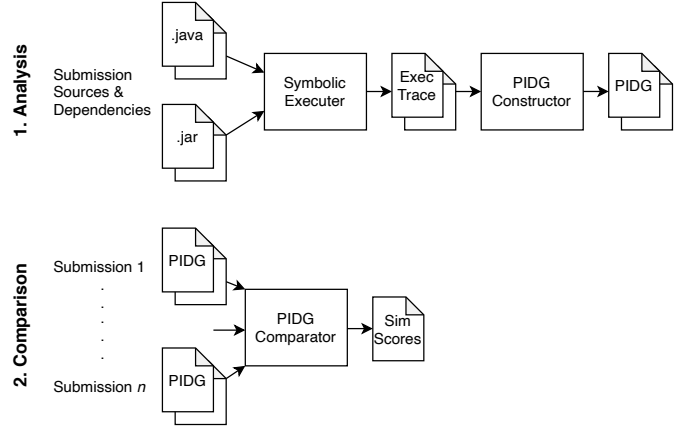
1. Analysis

Submission Sources & Dependencies

.java

.jar

Symbolic Executer

Exec Trace

PIDG Constructor

PIDG

2. Comparison

Submission 1

.
.
.
.
.
.

Submission $n$

PIDG

PIDG

PIDG Comparator

Sim Scores